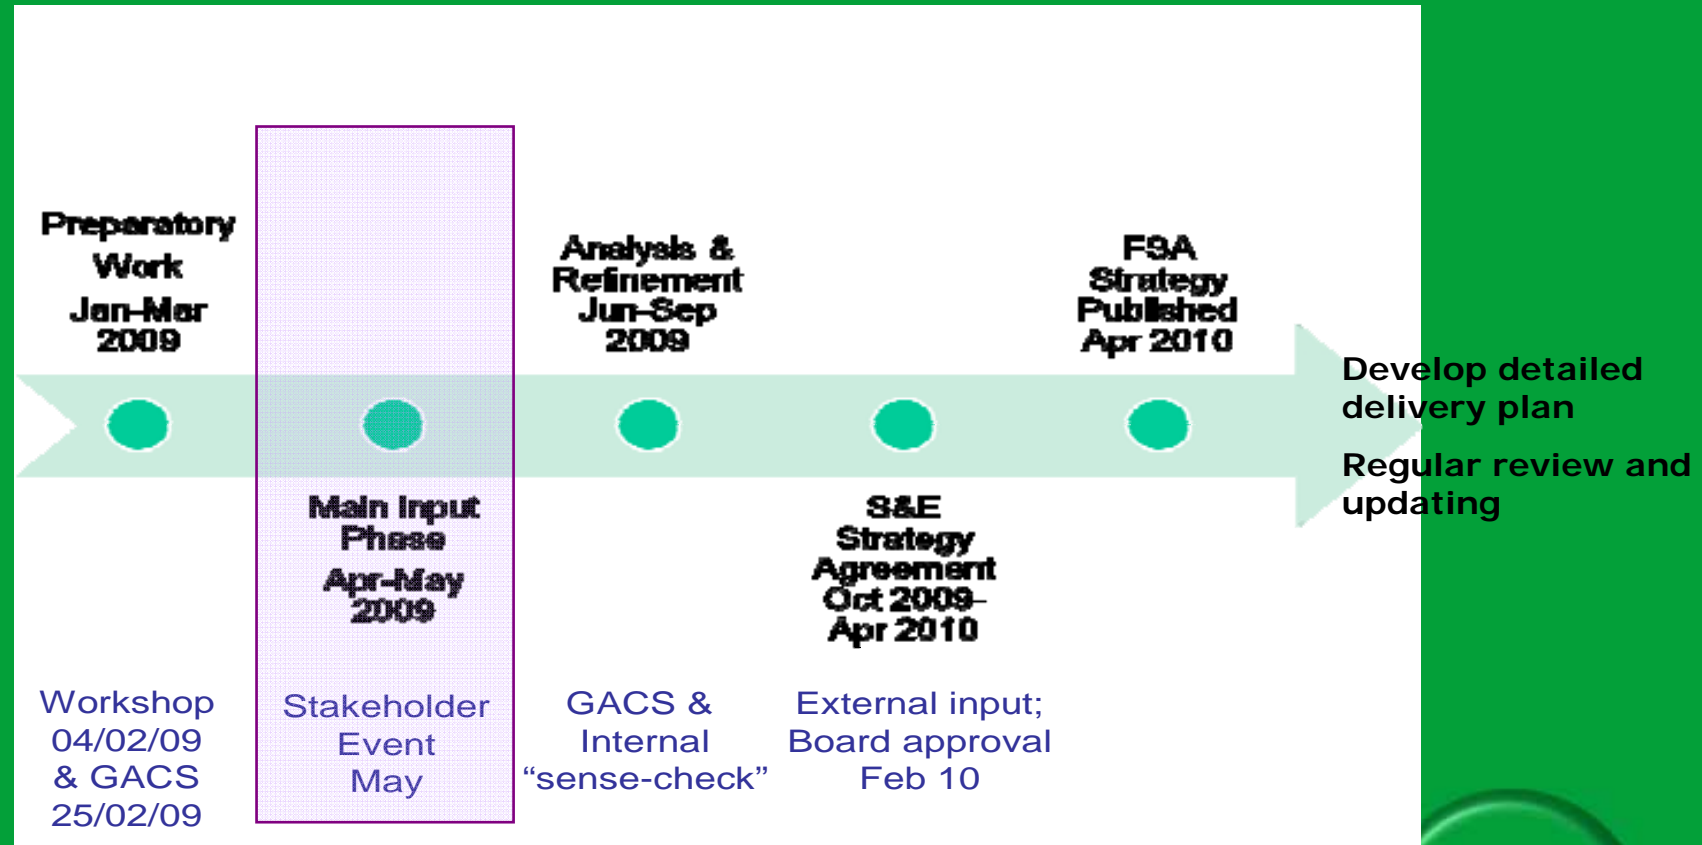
Preparatory Work Jan-Mar 2009

Analysis & Refinement Jun-Sep 2009

FSA Strategy Published Apr 2010

Develop detailed delivery plan

Regular review and updating

Main Input Phase Apr-May 2009

S&E Strategy Agreement Oct 2009-Apr 2010

Workshop 04/02/09 & GACS 25/02/09

Stakeholder Event May

GACS & Internal “sense-check”

External input; Board approval Feb 10